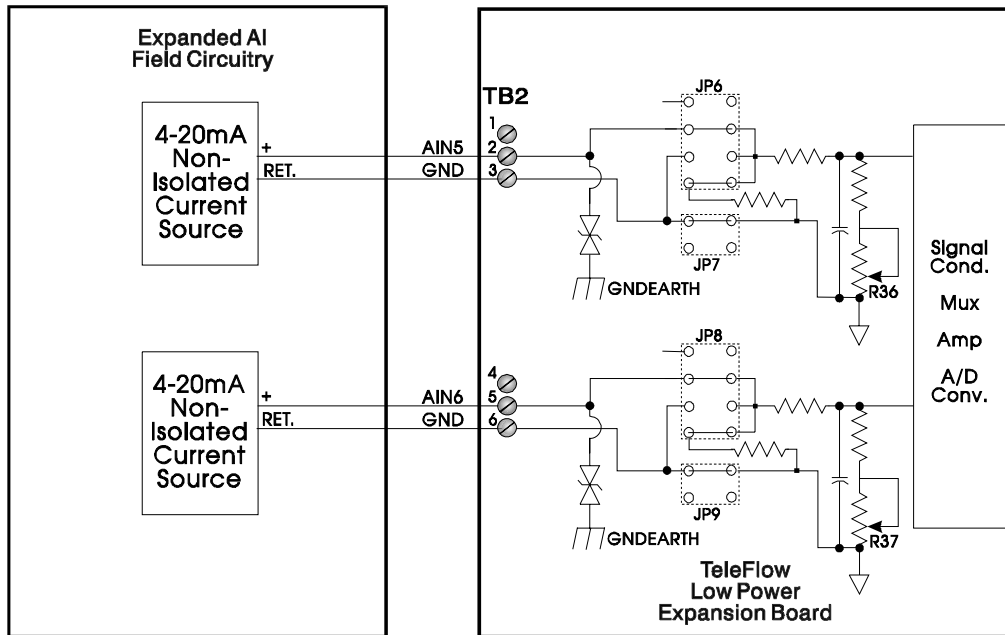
Expanded AI Field Circuitry

4-20mA Non-Isolated Current Source

+
RET.

AIN5
GND

TB2
1
2
3

JP6
JP7

GNDEARTH

R36

Signal Cond.
Mux
Amp
A/D Conv.

4-20mA Non-Isolated Current Source

+
RET.

AIN6
GND

4
5
6

JP8
JP9

GNDEARTH

R37

TeleFlow Low Power Expansion Board